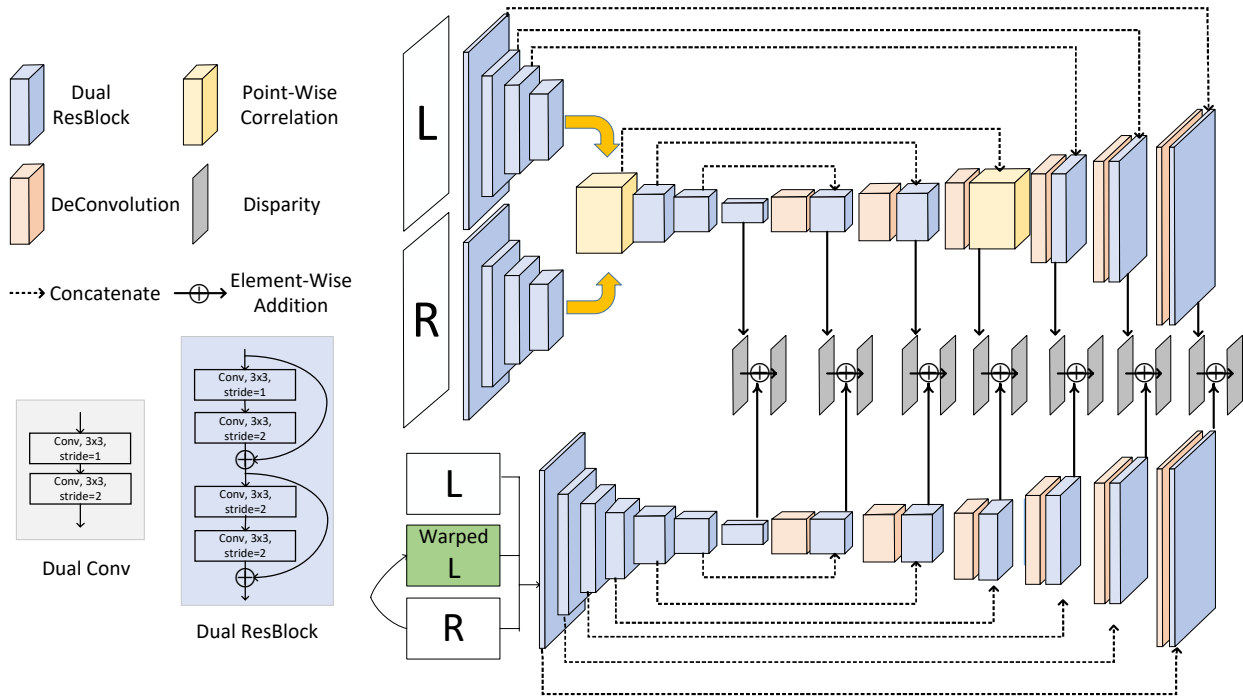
Dual ResBlock

Point-Wise Correlation

DeConvolution

Disparity

Concatenate

Element-Wise Addition

Conv, 3x3, stride=1

Conv, 3x3, stride=2

Dual Conv

Conv, 3x3, stride=1

Conv, 3x3, stride=2

Conv, 3x3, stride=2

Conv, 3x3, stride=2

Dual ResBlock

L

R

L

Warped L

R